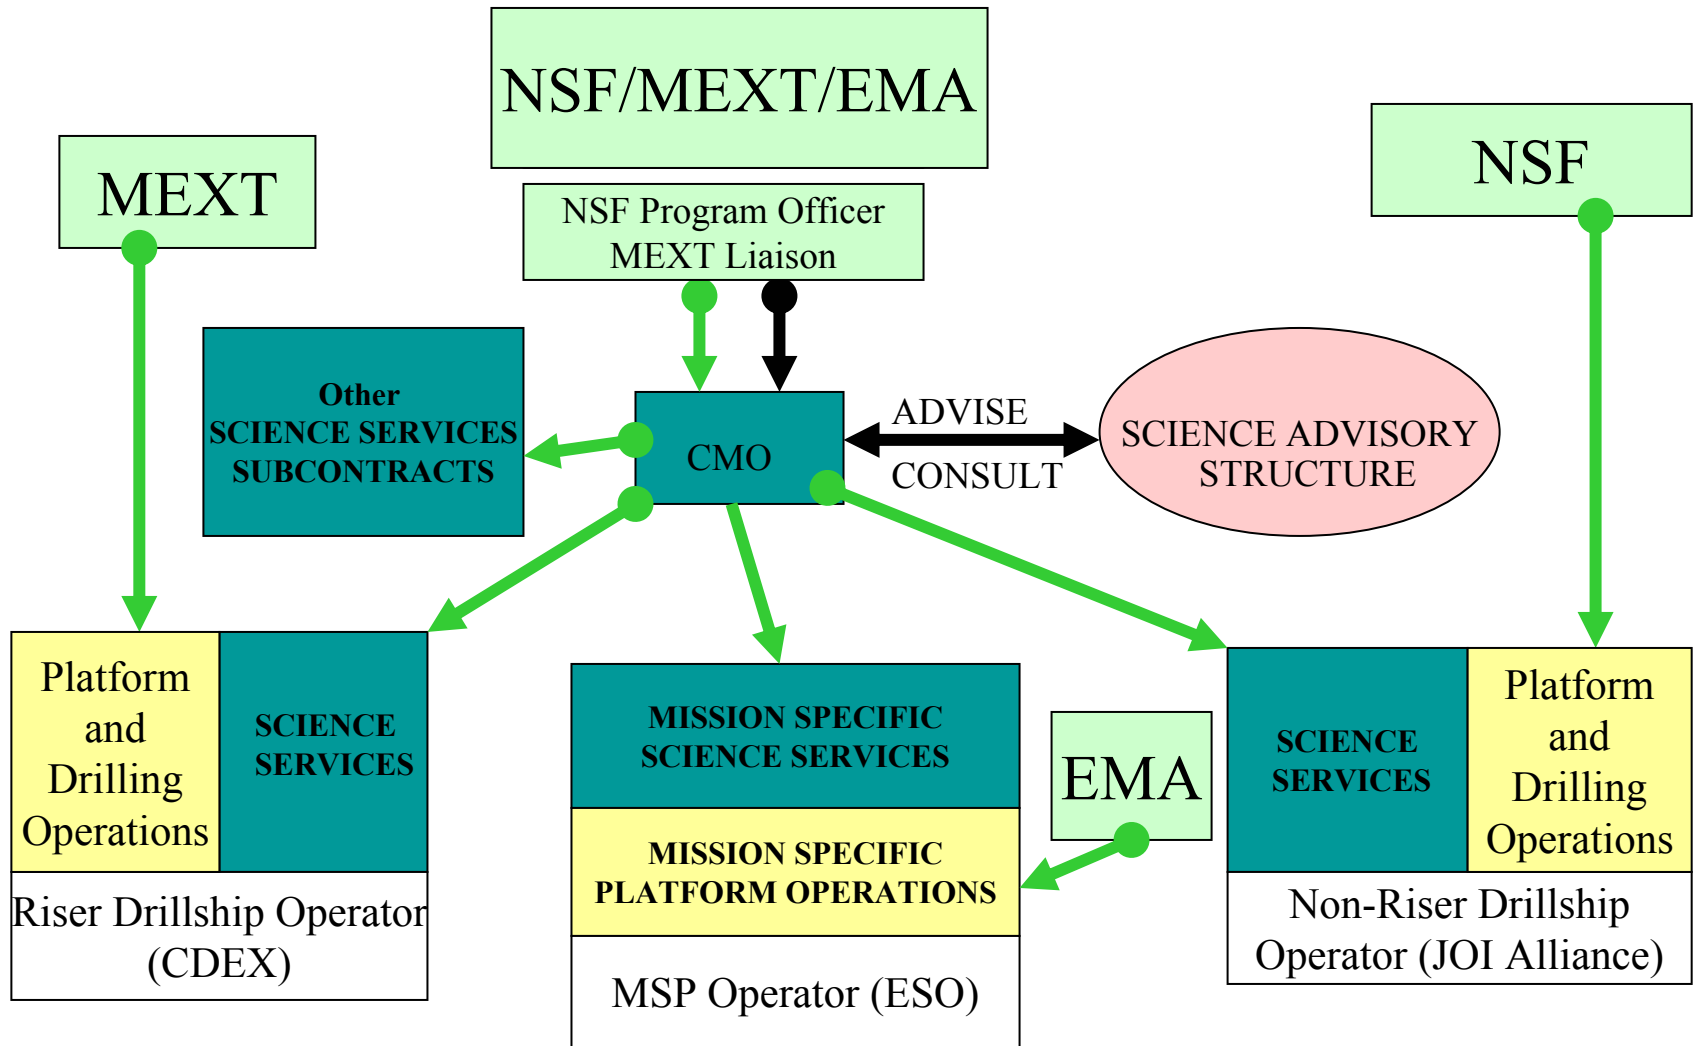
NSF/MEXT/EMA

MEXT

NSF

NSF Program Officer
MEXT Liaison

Other
SCIENCE SERVICES
SUBCONTRACTS

CMO

ADVISE

CONSULT

SCIENCE ADVISORY
STRUCTURE

Platform and Drilling Operations

SCIENCE SERVICES

Riser Drillship Operator (CDEX)

MISSION SPECIFIC
SCIENCE SERVICES

MISSION SPECIFIC
PLATFORM OPERATIONS

MSP Operator (ESO)

EMA

SCIENCE SERVICES

Platform and Drilling Operations

Non-Riser Drillship Operator (JOI Alliance)